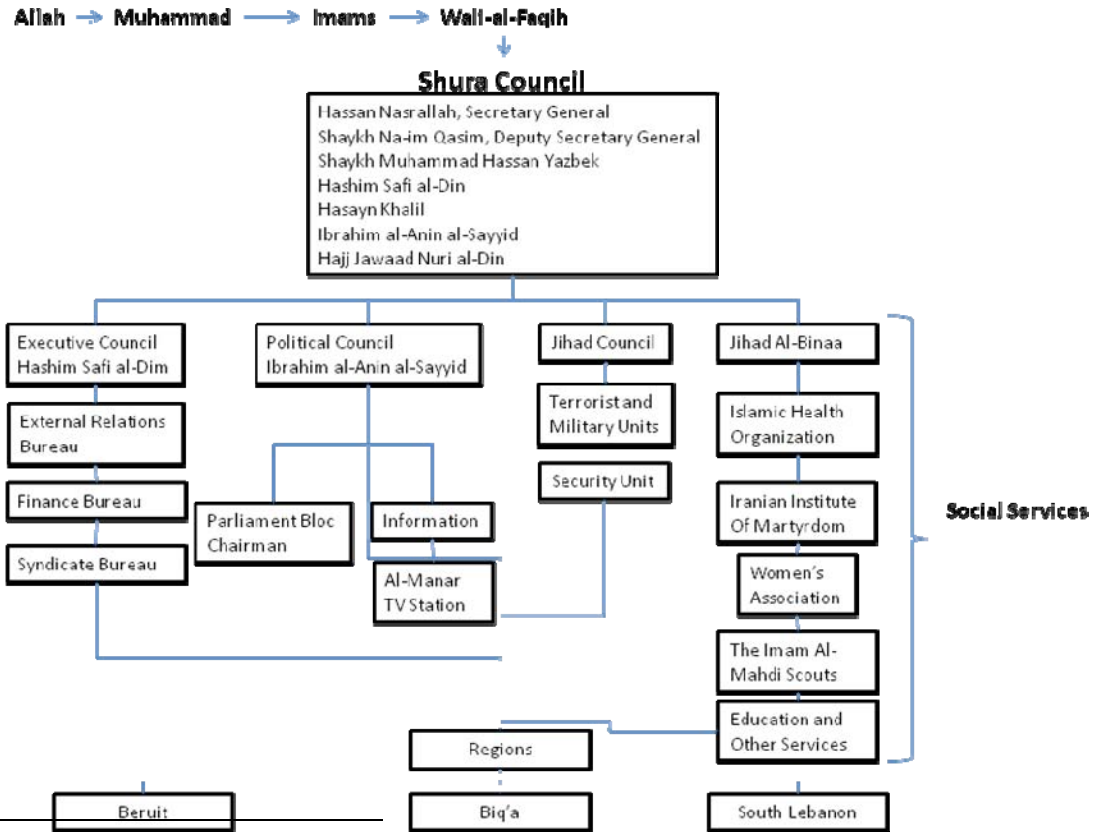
Allah → Muhammad → Imams → Wali-al-Faqih

Shura Council

Hassan Nasrallah, Secretary General
Shaykh Na-im Qasim, Deputy Secretary General
Shaykh Muhammad Hassan Yazbek
Hashim Safi al-Din
Hasayn Khalil
Ibrahim al-Anin al-Sayyid
Hajj Jawaad Nuri al-Din

Executive Council
Hashim Safi al-Dim

External Relations Bureau

Finance Bureau

Syndicate Bureau

Political Council
Ibrahim al-Anin al-Sayyid

Parliament Bloc Chairman

Information

Al-Manar TV Station

Jihad Council

Terrorist and Military Units

Security Unit

Jihad Al-Binaa

Islamic Health Organization

Iranian Institute Of Martyrdom

Women's Association

The Imam Al-Mahdi Scouts

Education and Other Services

Social Services

Regions

Beruit

Biq'a

South Lebanon